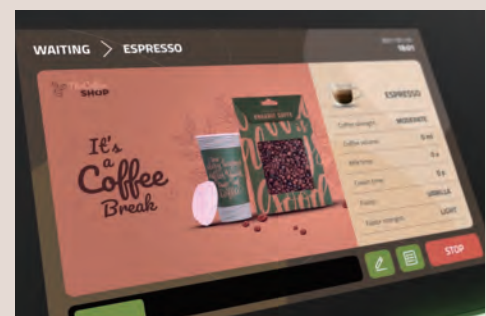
WAITING > ESPRESSO

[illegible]
18:01

The Coffee SHOP

It's a Coffee Break

ORGANIC COFFEE

ESPRESSO

Coffee strength MODERATE
Coffee volume 0 ml
Milk time 0 s
Cream time 0 s
Flavor VANILLA
Flavor strength LIGHT

STOP